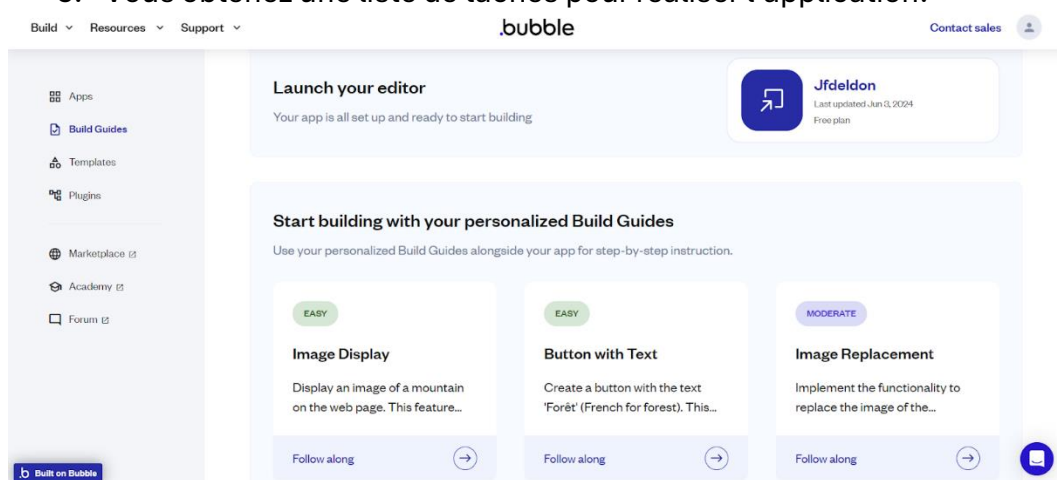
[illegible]

Build ⌄ Resources ⌄ Support ⌄

.bubble

Contact sales

Apps

Build Guides

Templates

Plugins

Marketplace

Academy

Forum

Launch your editor

Your app is all set up and ready to start building

Jfdeldon

Last updated Jun 3, 2024

Free plan

Start building with your personalized Build Guides

Use your personalized Build Guides alongside your app for step-by-step instruction.

EASY

Image Display

Display an image of a mountain on the web page. This feature...

Follow along

EASY

Button with Text

Create a button with the text 'Forêt' (French for forest). This...

Follow along

MODERATE

Image Replacement

Implement the functionality to replace the image of the...

Follow along

Built on Bubble